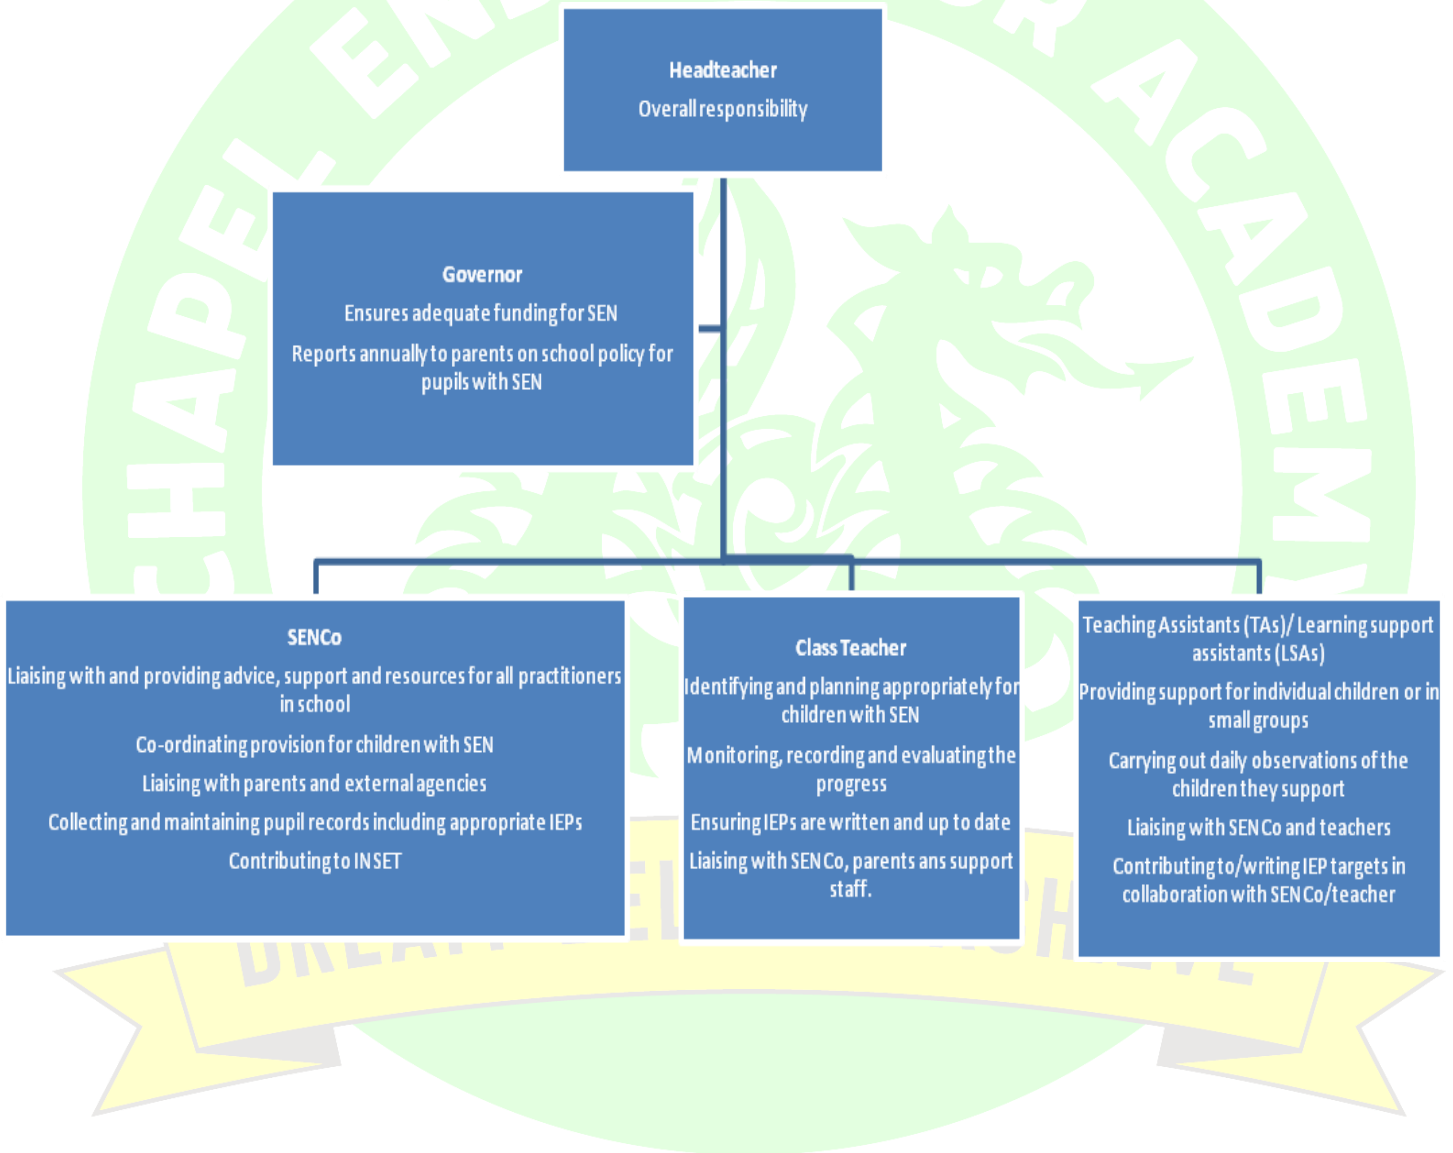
Headteacher

Overall responsibility

Governor

Ensures adequate funding for SEN

Reports annually to parents on school policy for pupils with SEN

SENCo

Liaising with and providing advice, support and resources for all practitioners in school

Co-ordinating provision for children with SEN

Liaising with parents and external agencies

Collecting and maintaining pupil records including appropriate IEPs

Contributing to INSET

Class Teacher

Identifying and planning appropriately for children with SEN

Monitoring, recording and evaluating the progress

Ensuring IEPs are written and up to date

Liaising with SENCo, parents ans support staff.

Teaching Assistants (TAs)/ Learning support assistants (LSAs)

Providing support for individual children or in small groups

Carrying out daily observations of the children they support

Liaising with SENCo and teachers

Contributing to/writing IEP targets in collaboration with SENCo/teacher